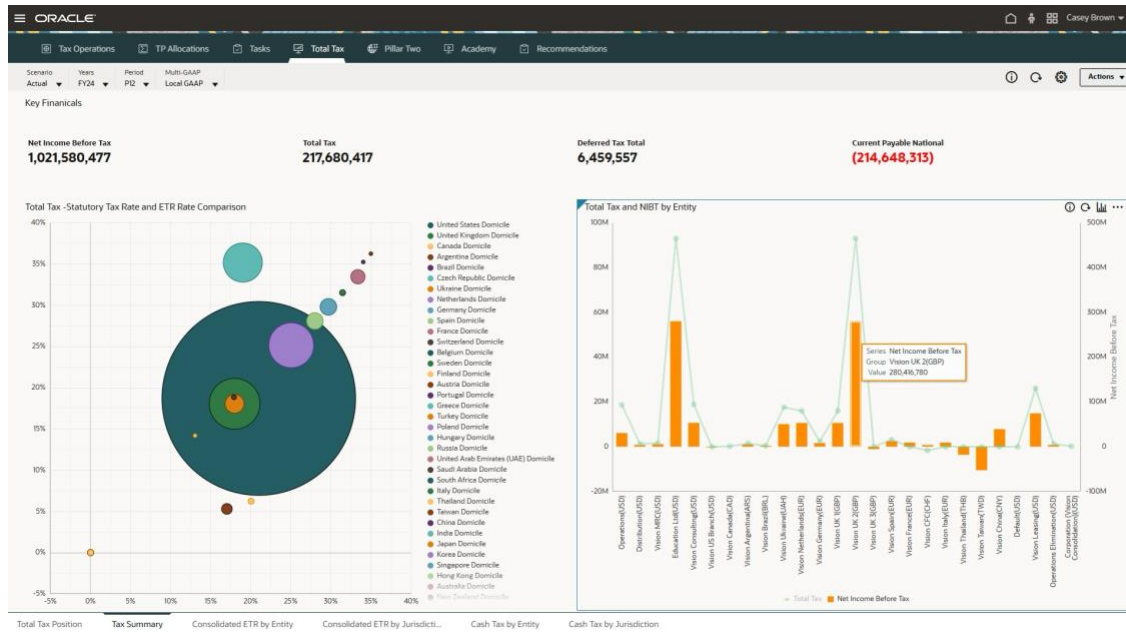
ORACLE

Casey Brown

Tax Operations TP Allocations Tasks Total Tax Pillar Two Academy Recommendations

Scenario Actual Years FY24 Period P12 Multi-GAAP Local GAAP

Actions

Key Finanicals

Net Income Before Tax
1,021,580,477

Total Tax
217,680,417

Deferred Tax Total
6,459,557

Current Payable National
(214,648,313)

Total Tax -Statutory Tax Rate and ETR Rate Comparison

40%
35%
30%
25%
20%
15%
10%
5%
0%
-5%
-5% 0% 5% 10% 15% 20% 25% 30% 35% 40%

United States Domicile
United Kingdom Domicile
Canada Domicile
Argentina Domicile
Brazil Domicile
Czech Republic Domicile
Ukraine Domicile
Netherlands Domicile
Germany Domicile
Spain Domicile
France Domicile
Switzerland Domicile
Belgium Domicile
Sweden Domicile
Finland Domicile
Austria Domicile
Portugal Domicile
Greece Domicile
Turkey Domicile
Poland Domicile
Hungary Domicile
Russia Domicile
United Arab Emirates (UAE) Domicile
Saudi Arabia Domicile
South Africa Domicile
Italy Domicile
Thailand Domicile
Taiwan Domicile
China Domicile
India Domicile
Japan Domicile
Korea Domicile
Singapore Domicile
Hong Kong Domicile
Australia Domicile
New Zealand Domicile

Total Tax and NIBT by Entity

100M
80M
60M
40M
20M
0
-20M

500M
400M
300M
200M
100M
0
-100M

Net Income Before Tax

Series Net Income Before Tax
Group Vision UK 2(GBP)
Value 280,416,780

Operations(USD)
Distribution(USD)
Vision MRC(USD)
Education Ltd(USD)
Vision Consulting(USD)
Vision US Branch(USD)
Vision Canada(CAD)
Vision Argentina(ARS)
Vision Brazil(BRL)
Vision Ukraine(UAH)
Vision Netherlands(EUR)
Vision Germany(EUR)
Vision UK 2(GBP)
Vision UK 3(GBP)
Vision Spain(EUR)
Vision France(EUR)
Vision CFC(CHF)
Vision Italy(EUR)
Vision Thailand(THB)
Vision Taiwan(TWD)
Vision China(CNY)
Default(USD)
Vision Leasing(USD)
Operations Elimination(USD)
Corporation (Vision Consolidation)(USD)

Total Tax Net Income Before Tax

Total Tax Position Tax Summary Consolidated ETR by Entity Consolidated ETR by Jurisdicti... Cash Tax by Entity Cash Tax by Jurisdiction